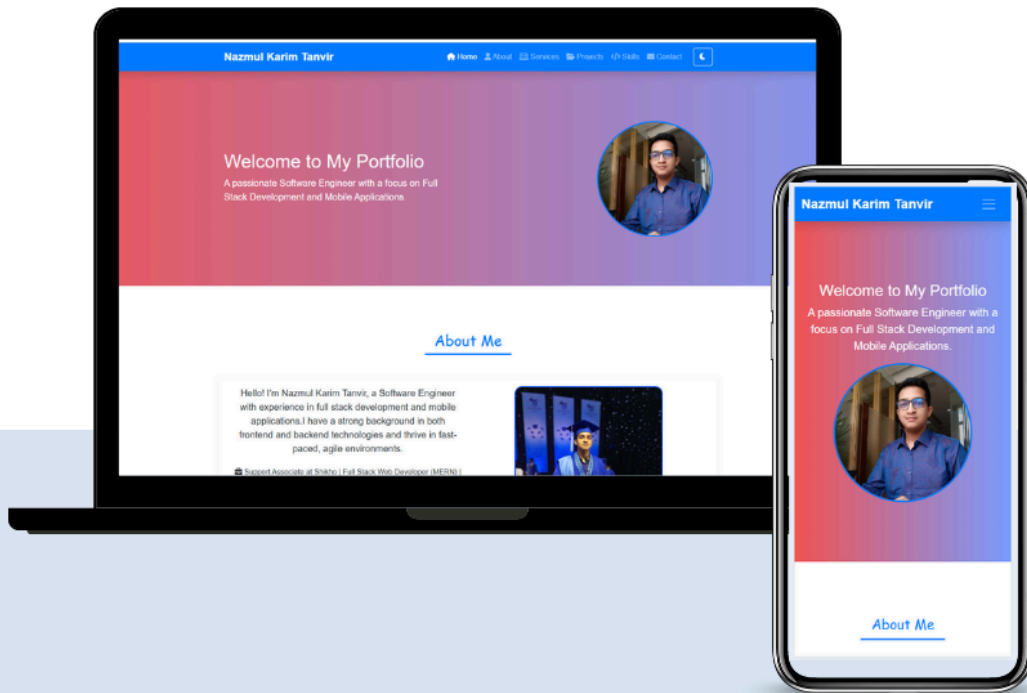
Nazmul Karim Tanvir

Home About Services Projects Skills Contact

Welcome to My Portfolio

A passionate Software Engineer with a focus on Full Stack Development and Mobile Applications.

About Me

Hello! I'm Nazmul Karim Tanvir, a Software Engineer with experience in full stack development and mobile applications.I have a strong background in both frontend and backend technologies and thrive in fast-paced, agile environments.

Support Associate at Shikho | Full Stack Web Developer (MERN) |

Nazmul Karim Tanvir

Welcome to My Portfolio

A passionate Software Engineer with a focus on Full Stack Development and Mobile Applications.

About Me